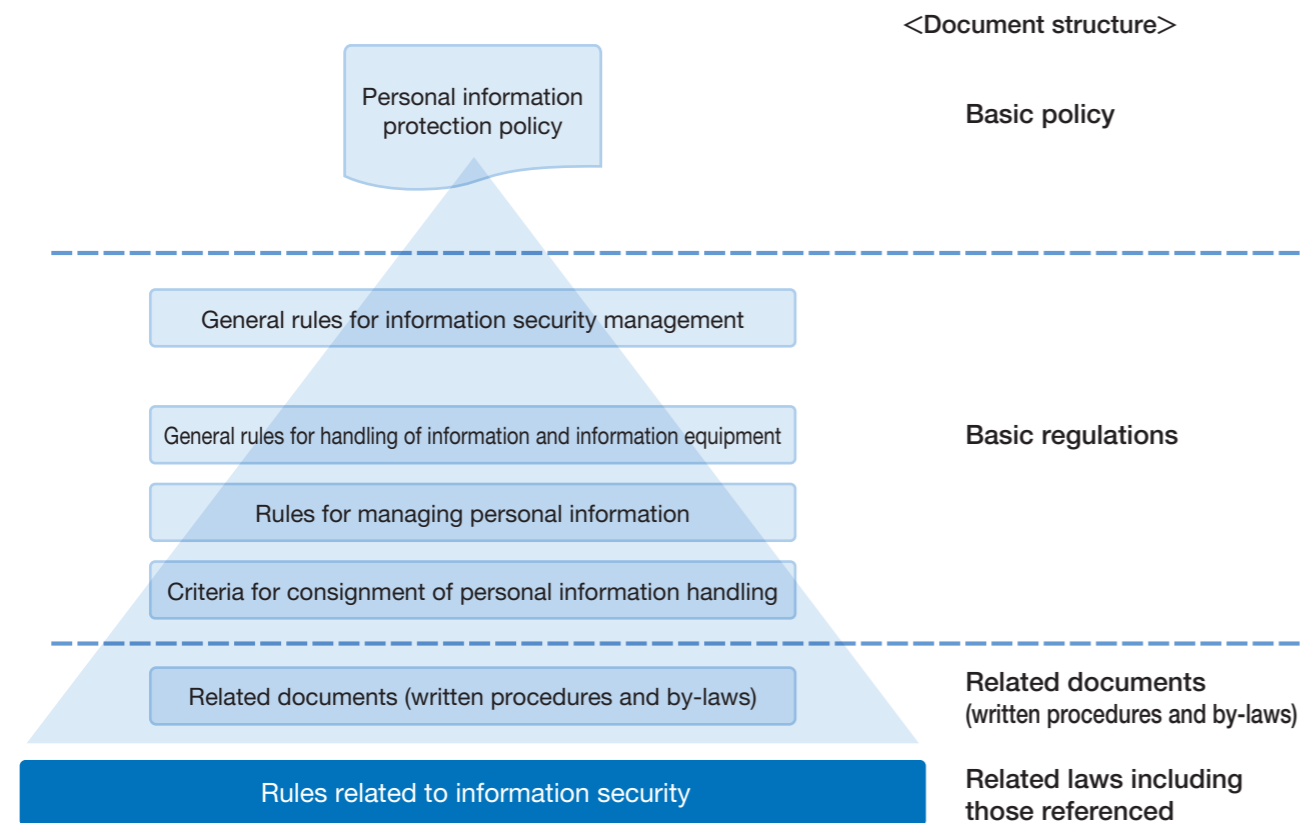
<Document structure>

Personal information protection policy

Basic policy

General rules for information security management

General rules for handling of information and information equipment

Rules for managing personal information

Criteria for consignment of personal information handling

Basic regulations

Related documents (written procedures and by-laws)

Related documents
(written procedures and by-laws)

Rules related to information security

Related laws including those referenced